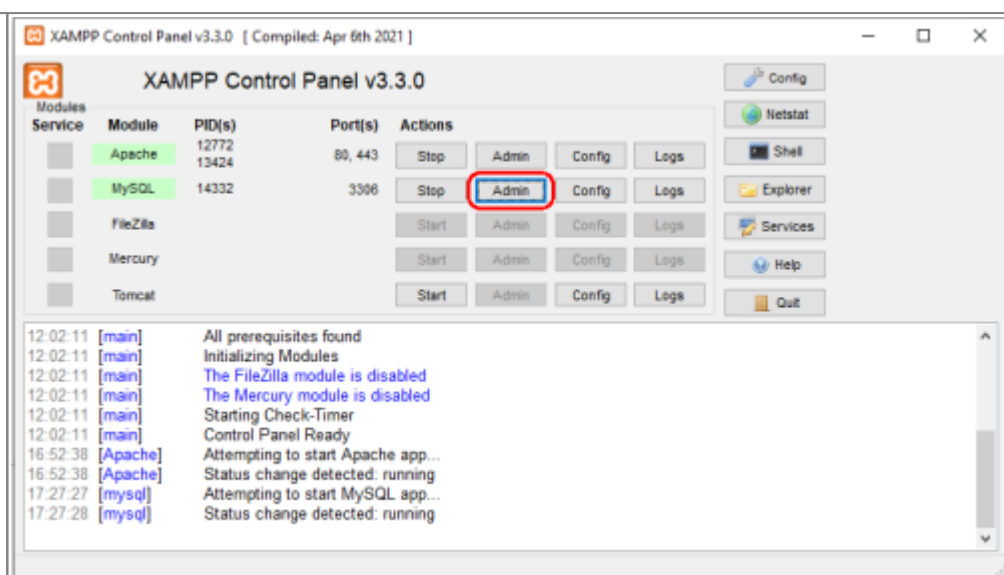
XAMPP Control Panel v3.3.0 [ Compiled: Apr 6th 2021 ]

XAMPP Control Panel v3.3.0

Modules

| Service | Module | PID(s) | Port(s) | Actions | | | |
|---|---|---|---|---|---|---|---|
| | Apache | 12772 13424 | 80, 443 | Stop | Admin | Config | Logs |
| | MySQL | 14332 | 3306 | Stop | Admin | Config | Logs |
| | FileZilla | | | Start | Admin | Config | Logs |
| | Mercury | | | Start | Admin | Config | Logs |
| | Tomcat | | | Start | Admin | Config | Logs |

Config
Netstat
Shell
Explorer
Services
Help
Quit

12:02:11 [main] All prerequisites found
12:02:11 [main] Initializing Modules
12:02:11 [main] The FileZilla module is disabled
12:02:11 [main] The Mercury module is disabled
12:02:11 [main] Starting Check-Timer
12:02:11 [main] Control Panel Ready
16:52:38 [Apache] Attempting to start Apache app...
16:52:38 [Apache] Status change detected: running
17:27:27 [mysql] Attempting to start MySQL app...
17:27:28 [mysql] Status change detected: running